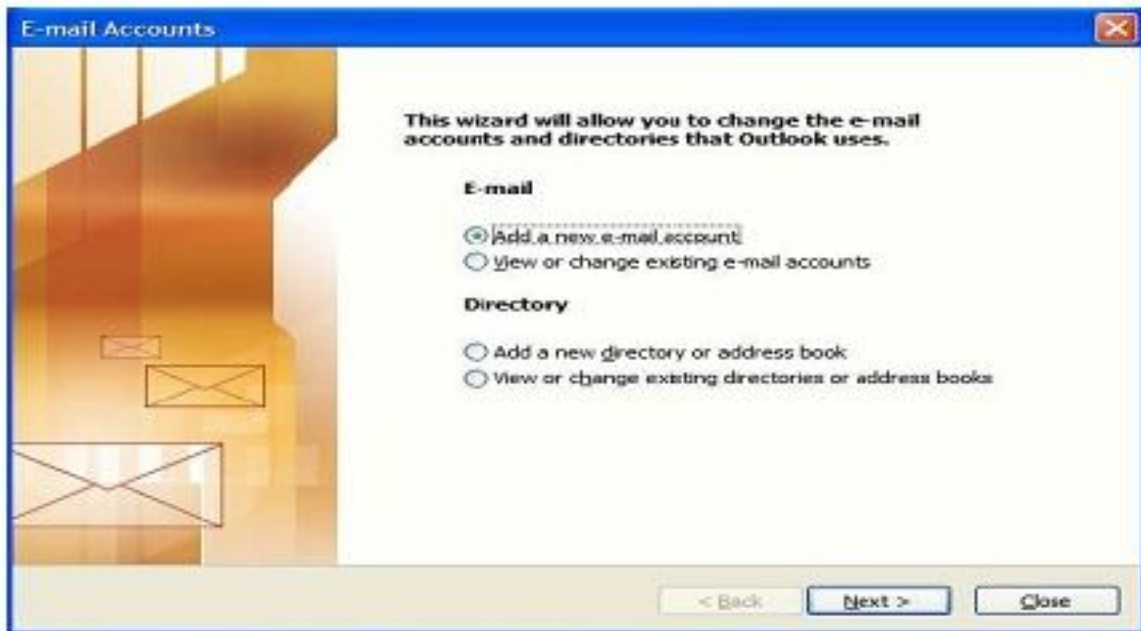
E-mail Accounts

This wizard will allow you to change the e-mail accounts and directories that Outlook uses.

E-mail

Add a new e-mail account
View or change existing e-mail accounts

Directory

Add a new directory or address book
View or change existing directories or address books

< Back
Next >
Close